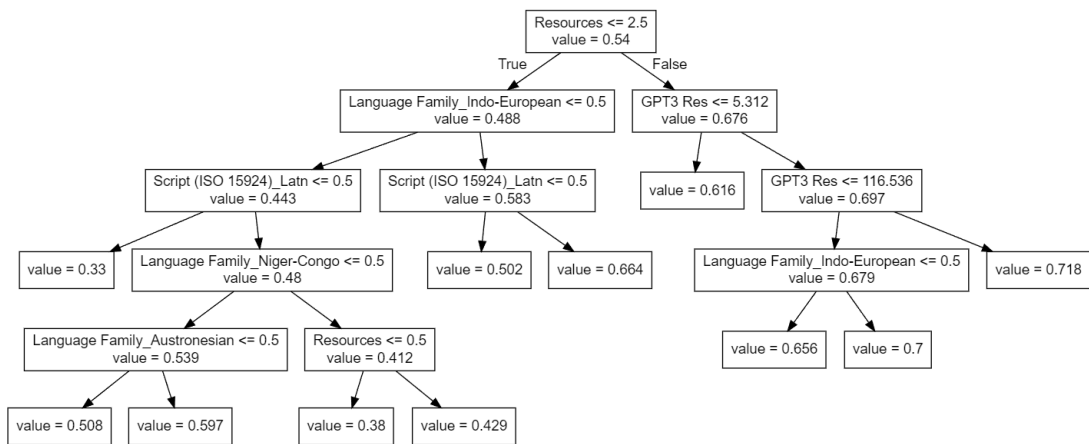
Resources <= 2.5
value = 0.54

True

False

Language Family_Indo-European <= 0.5
value = 0.488

GPT3 Res <= 5.312
value = 0.676

Script (ISO 15924)_Latn <= 0.5
value = 0.443

Script (ISO 15924)_Latn <= 0.5
value = 0.583

value = 0.616

GPT3 Res <= 116.536
value = 0.697

value = 0.33

Language Family_Niger-Congo <= 0.5
value = 0.48

value = 0.502

value = 0.664

Language Family_Indo-European <= 0.5
value = 0.679

value = 0.718

Language Family_Austronesian <= 0.5
value = 0.539

Resources <= 0.5
value = 0.412

value = 0.656

value = 0.7

value = 0.508

value = 0.597

value = 0.38

value = 0.429